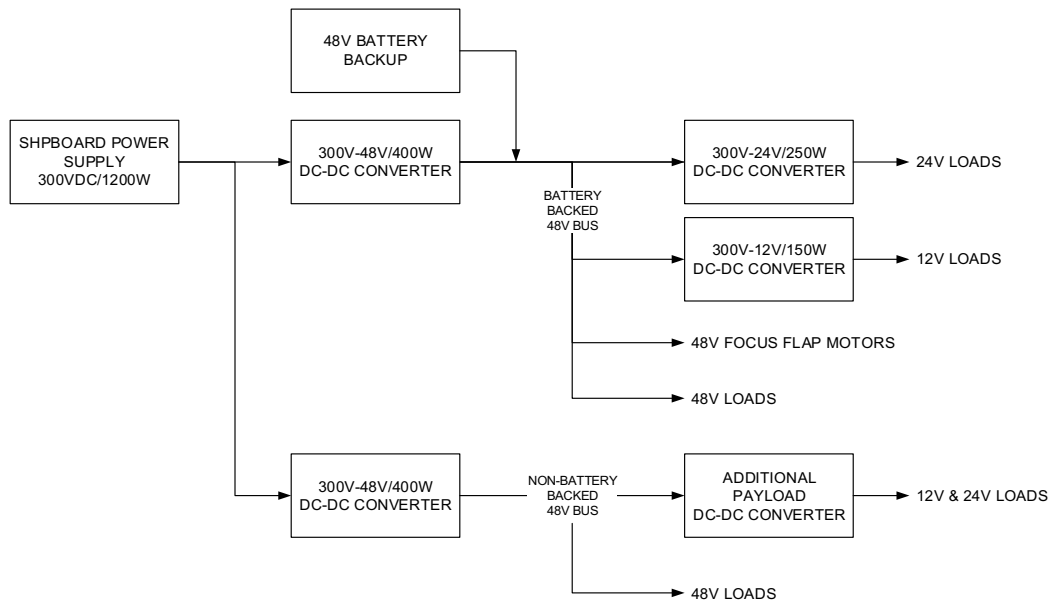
48V BATTERY BACKUP

SHPBOARD POWER SUPPLY 300VDC/1200W

300V-48V/400W DC-DC CONVERTER

300V-24V/250W DC-DC CONVERTER

24V LOADS

BATTERY BACKED 48V BUS

300V-12V/150W DC-DC CONVERTER

12V LOADS

48V FOCUS FLAP MOTORS

48V LOADS

300V-48V/400W DC-DC CONVERTER

NON-BATTERY BACKED 48V BUS

ADDITIONAL PAYLOAD DC-DC CONVERTER

12V & 24V LOADS

48V LOADS